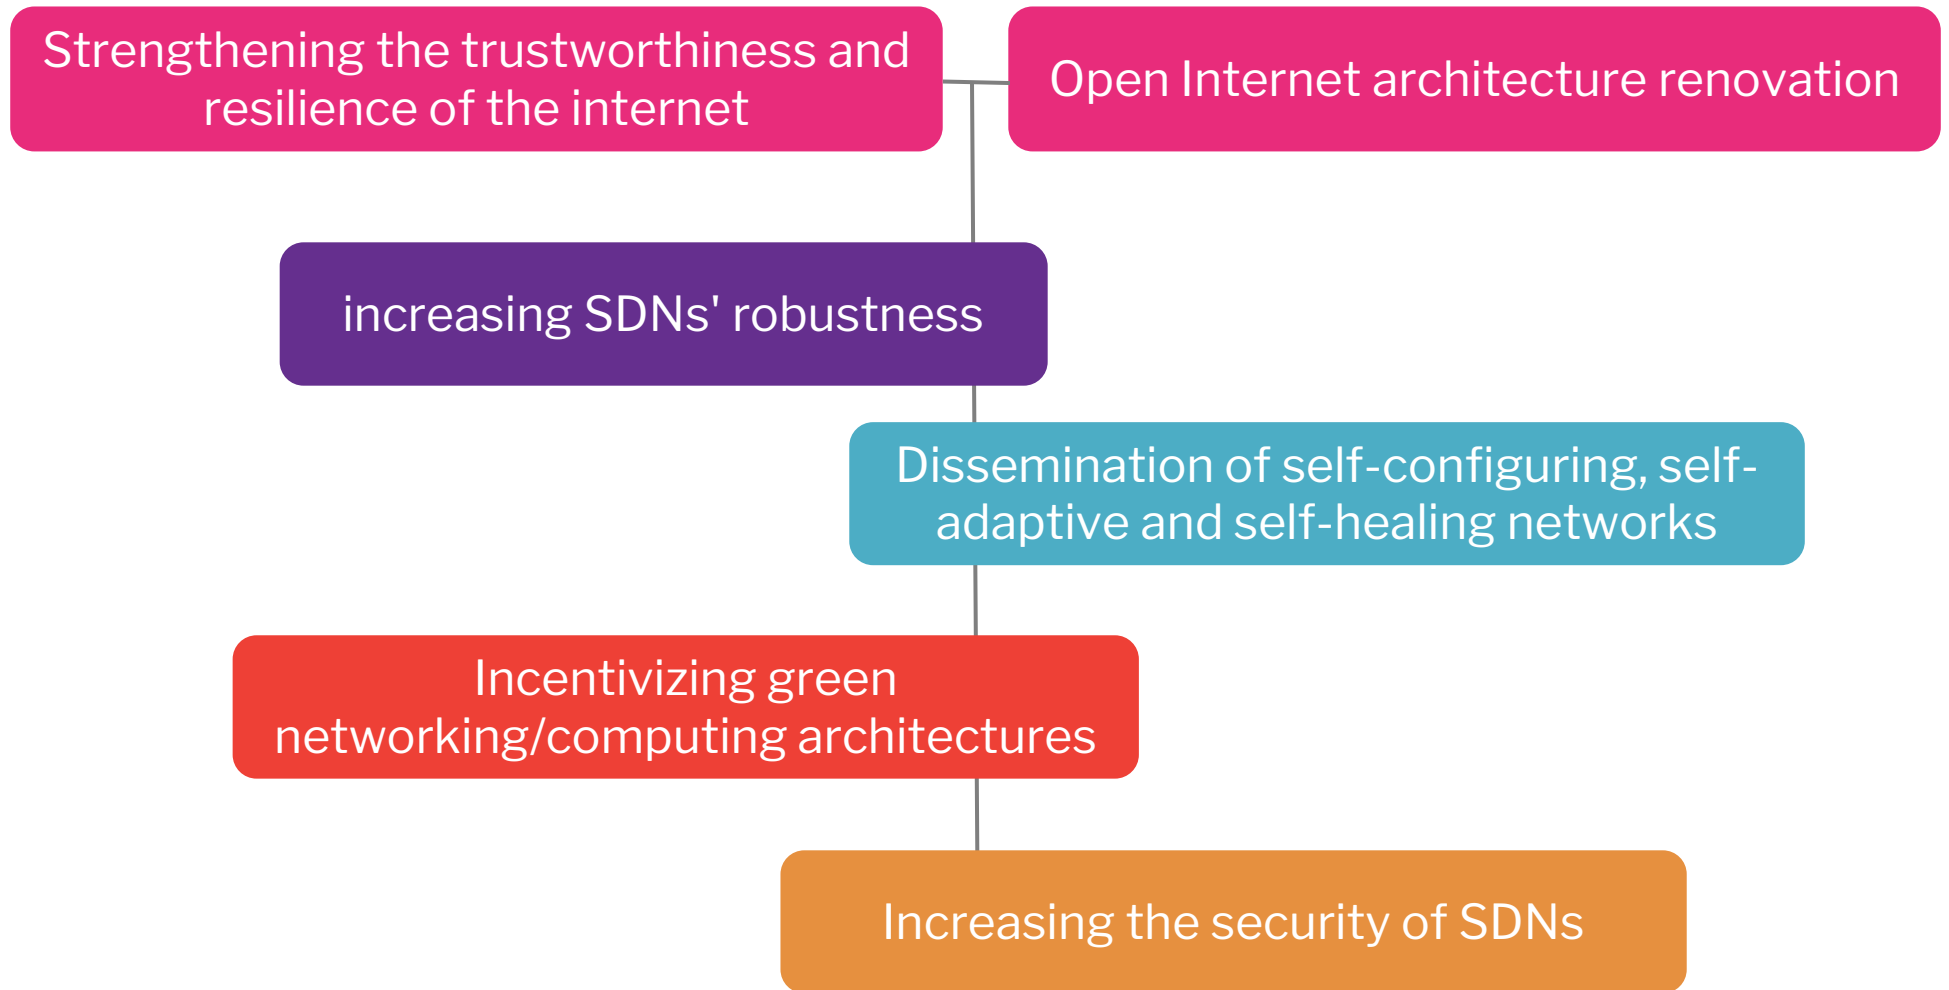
Strengthening the trustworthiness and resilience of the internet

Open Internet architecture renovation

increasing SDNs' robustness

Dissemination of self-configuring, self-adaptive and self-healing networks

Incentivizing green networking/computing architectures

Increasing the security of SDNs